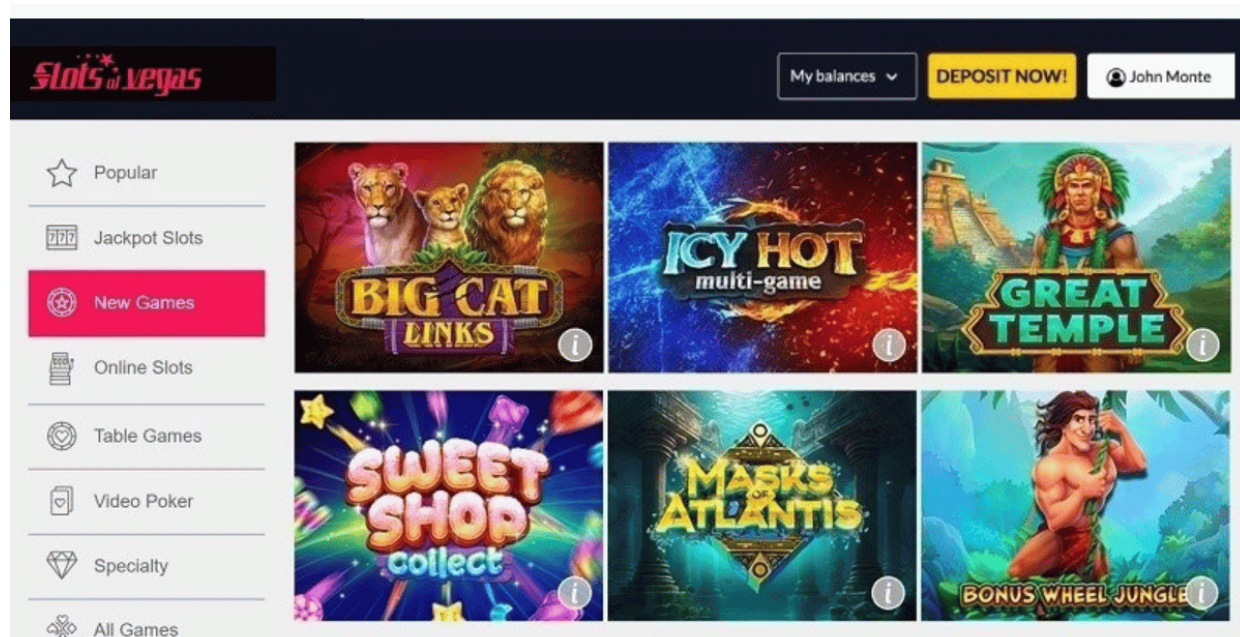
Slots of Vegas

My balances

DEPOSIT NOW!

John Monte

Popular

777 Jackpot Slots

New Games

Online Slots

Table Games

Video Poker

Specialty

All Games

BIG CAT LINKS

i

ICY HOT multi-game

i

GREAT TEMPLE

i

SWEET SHOP collect

i

MASKS OF ATLANTIS

i

BONUS WHEEL JUNGLE

i